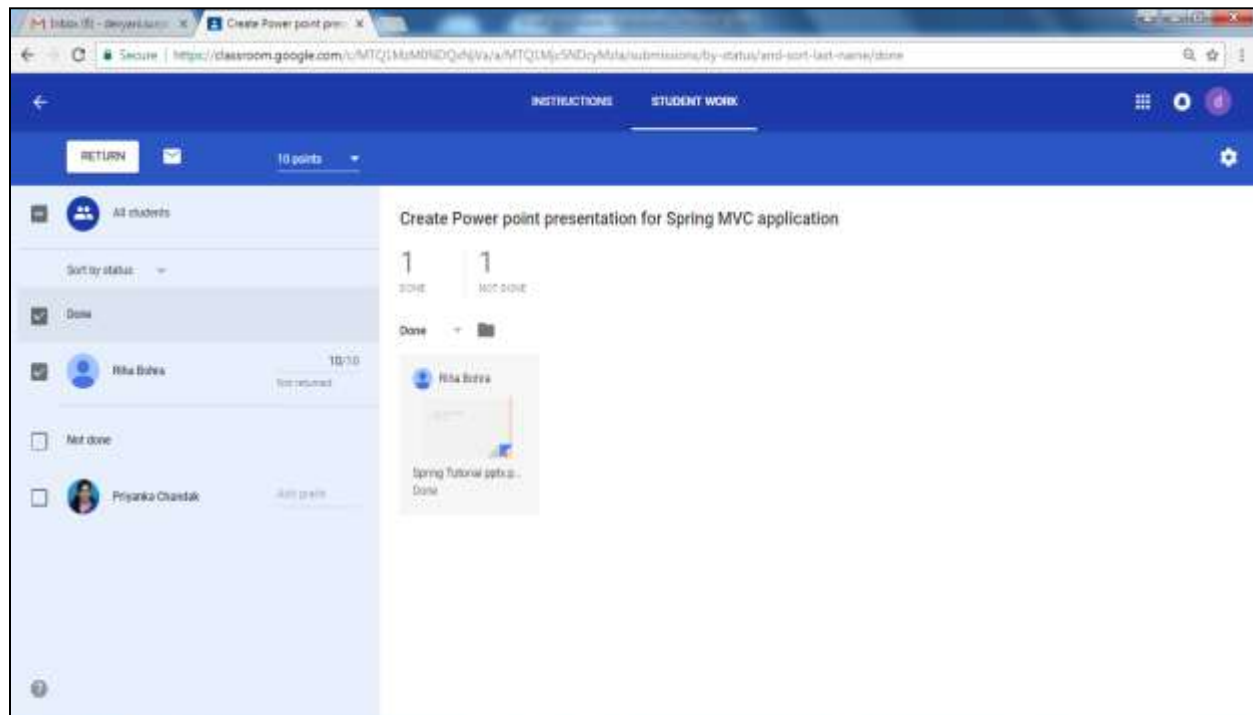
Inbox (8) - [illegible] ×
Create Power point pre ×

Secure | https://classroom.google.com/c/MTQ1MzM0NDQxNjVa/a/MTQ1MjcSNDcyMzla/submissions/by-status/and-sort-last-name/done

INSTRUCTIONS
STUDENT WORK

RETURN
10 points

All students
Sort by status
Done
Riha Bohra
10/10
Not returned
Not done
Priyanka Chandak
Add grade

Create Power point presentation for Spring MVC application

1
DONE
1
NOT DONE

Done

Riha Bohra
Spring Tutorial pptx.p...
Done